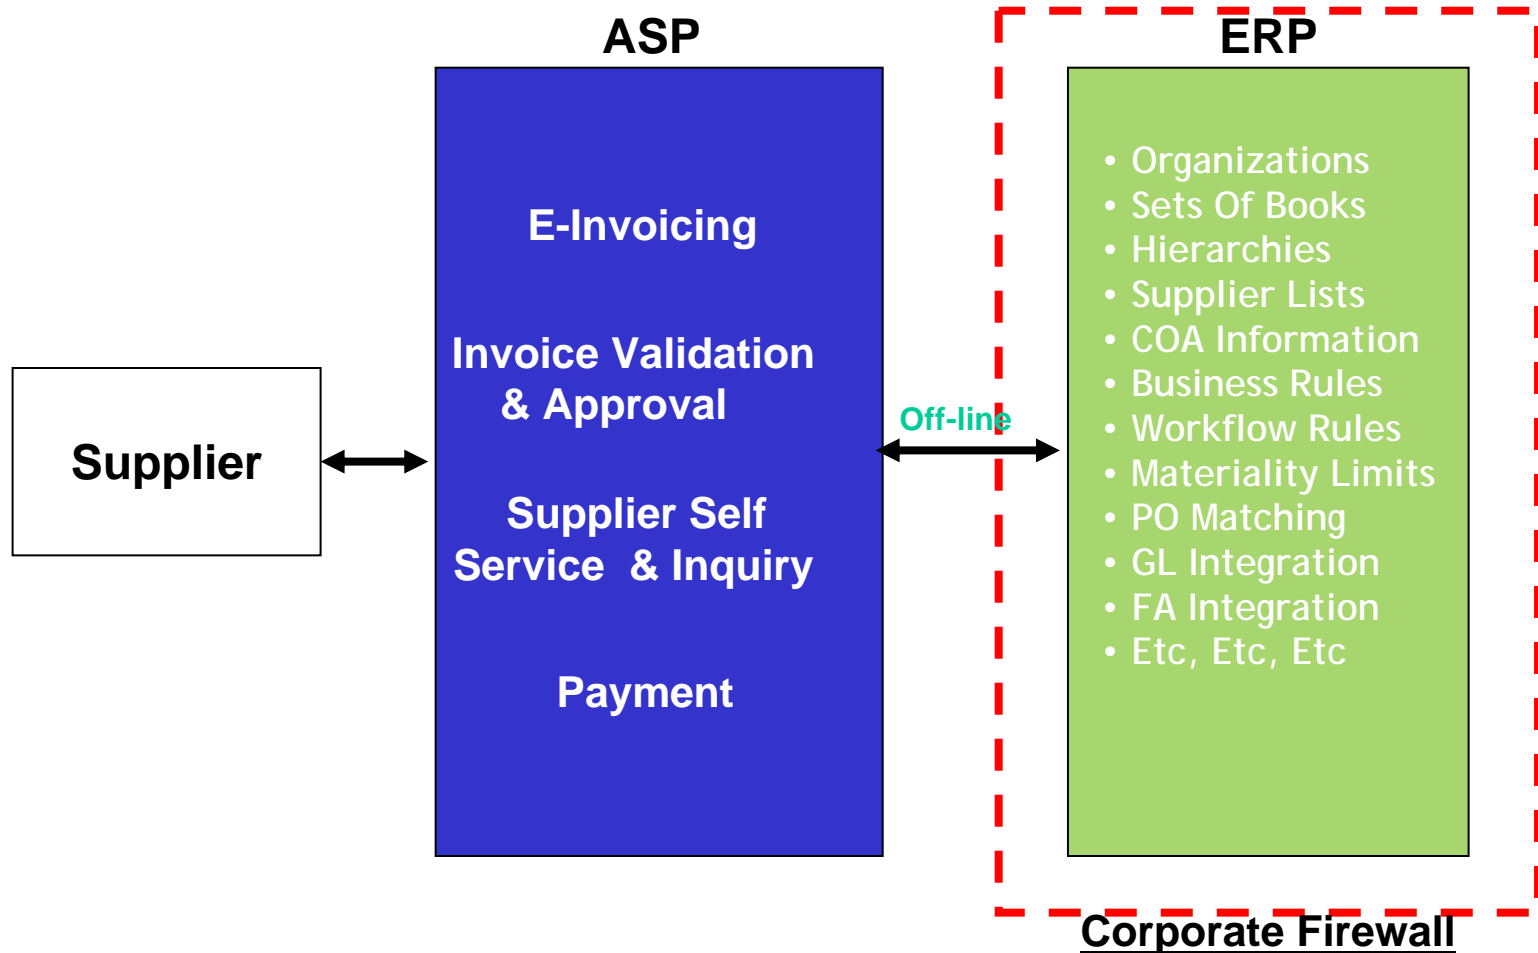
ASP

ERP

Supplier

E-Invoicing

Invoice Validation & Approval

Supplier Self Service & Inquiry

Payment

Off-line

- Organizations
- Sets Of Books
- Hierarchies
- Supplier Lists
- COA Information
- Business Rules
- Workflow Rules
- Materiality Limits
- PO Matching
- GL Integration
- FA Integration
- Etc, Etc, Etc

Corporate Firewall